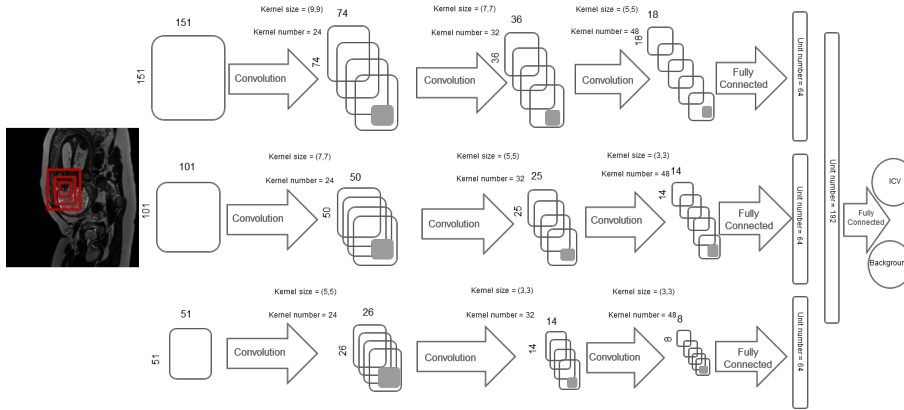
151

151

Convolution

Kernel size = (9,9)

Kernel number = 24

74

74

Convolution

Kernel size = (7,7)

Kernel number = 32

36

36

Convolution

Kernel size = (5,5)

Kernel number = 48

18

18

Fully Connected

Unit number = 64

101

101

Convolution

Kernel size = (7,7)

Kernel number = 24

50

50

Convolution

Kernel size = (5,5)

Kernel number = 32

25

25

Convolution

Kernel size = (3,3)

Kernel number = 48

14

14

Fully Connected

Unit number = 64

51

51

Convolution

Kernel size = (5,5)

Kernel number = 24

26

26

Convolution

Kernel size = (3,3)

Kernel number = 32

14

14

Convolution

Kernel size = (3,3)

Kernel number = 48

8

8

Fully Connected

Unit number = 64

Unit number = 192

Fully Connected

ICV

Backgrou